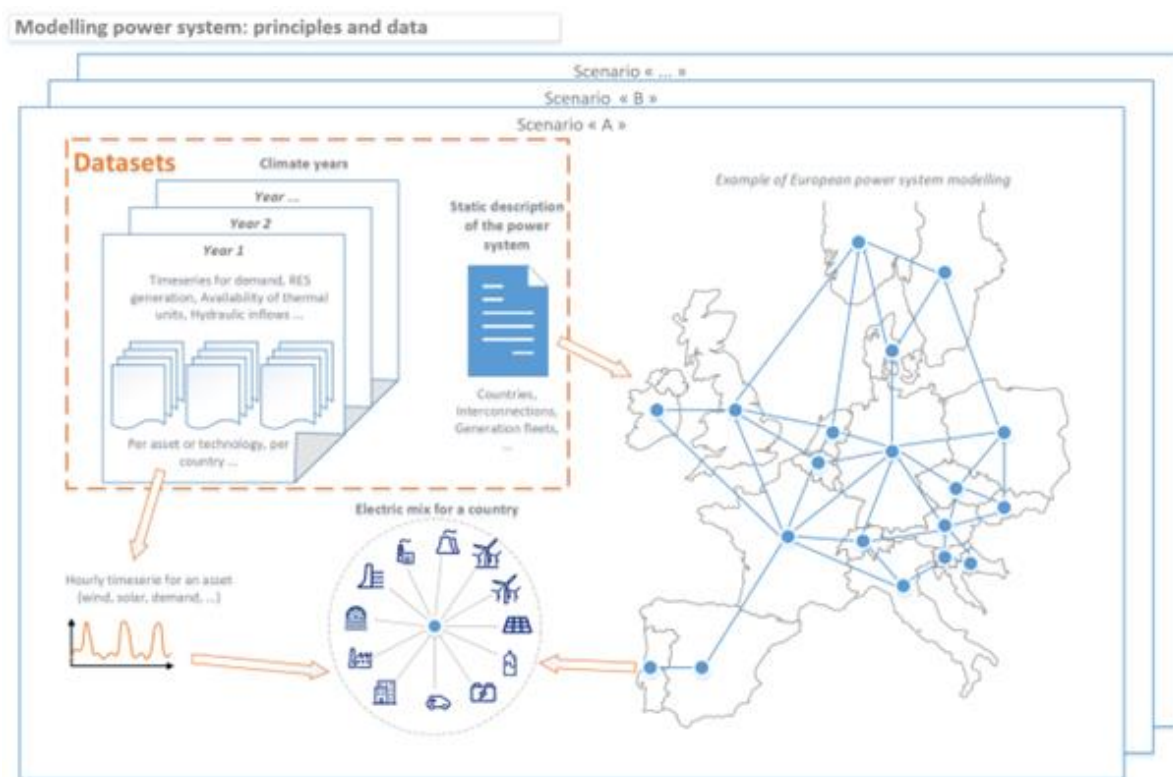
Modelling power system: principles and data

Scenario « ... »

Scenario « B »

Scenario « A »

Datasets

Climate years

Year ...

Year 2

Year 1

Timeseries for demand, RES generation, Availability of thermal units, Hydraulic inflows ...

Per asset or technology, per country ...

Static description of the power system

Countries, Interconnections, Generation fleets, ...

Example of European power system modelling

Electric mix for a country

Hourly timeserie for an asset (wind, solar, demand, ...)